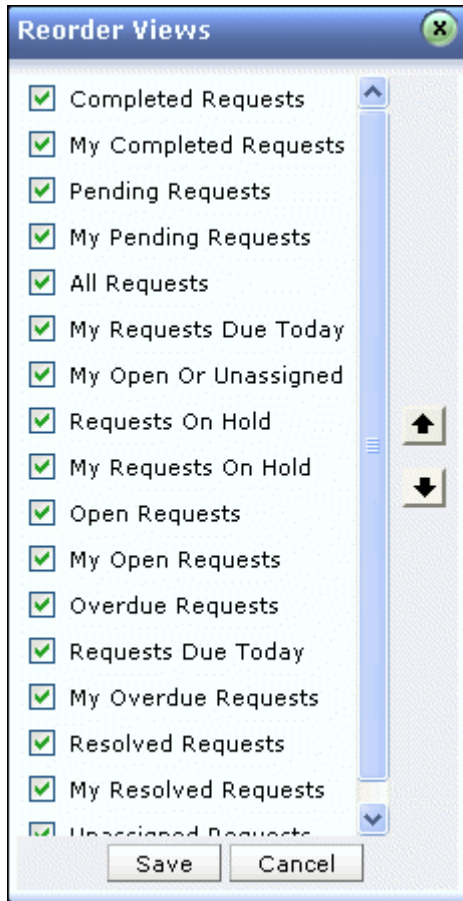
Reorder Views

Completed Requests
My Completed Requests
Pending Requests
My Pending Requests
All Requests
My Requests Due Today
My Open Or Unassigned
Requests On Hold
My Requests On Hold
Open Requests
My Open Requests
Overdue Requests
Requests Due Today
My Overdue Requests
Resolved Requests
My Resolved Requests
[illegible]

Save Cancel